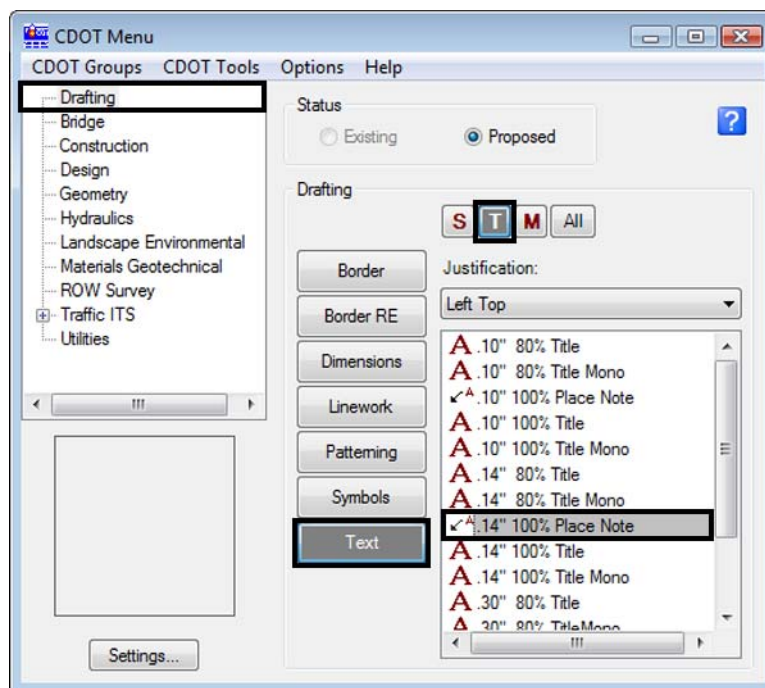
CDOT Menu

CDOT Groups CDOT Tools Options Help

Drafting
Bridge
Construction
Design
Geometry
Hydraulics
Landscape Environmental
Materials Geotechnical
ROW Survey
Traffic ITS
Utilities

Settings...

Status
Existing
Proposed

Drafting
S T M All

Border
Border RE
Dimensions
Linework
Patterning
Symbols
Text

Justification:
Left Top

A .10" 80% Title
A .10" 80% Title Mono
.10" 100% Place Note
A .10" 100% Title
A .10" 100% Title Mono
A .14" 80% Title
A .14" 80% Title Mono
.14" 100% Place Note
A .14" 100% Title
A .14" 100% Title Mono
A .30" 80% Title
A .30" 80% TitleMono